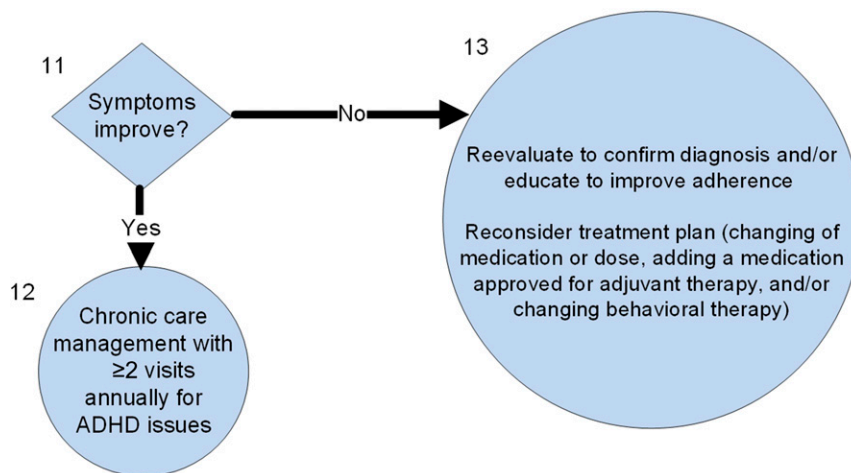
11

Symptoms improve?

No

13

Reevaluate to confirm diagnosis and/or educate to improve adherence

Reconsider treatment plan (changing of medication or dose, adding a medication approved for adjuvant therapy, and/or changing behavioral therapy)

Yes

12

Chronic care management with $\geq$2 visits annually for ADHD issues